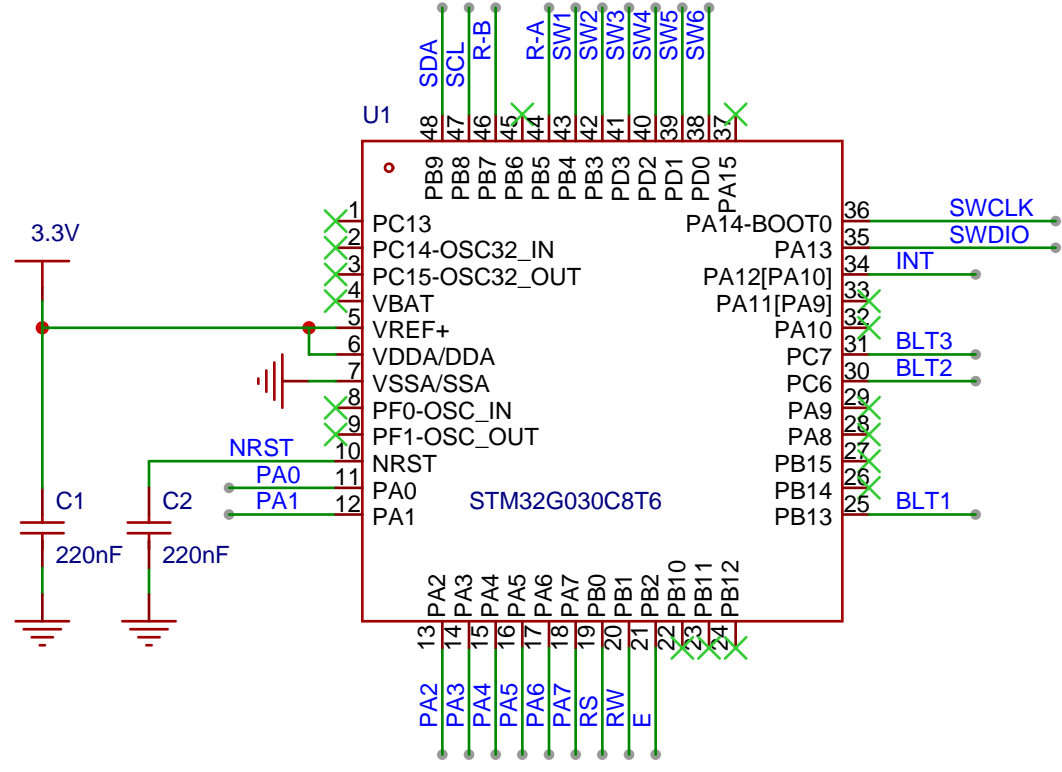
SDA SCL R-B R-A SW1 SW2 SW3 SW4 SW5 SW6

U1

48 47 46 45 44 43 42 41 40 39 38 37

PB9 PB8 PB7 PB6 PB5 PB4 PB3 PD3 PD2 PD1 PD0 PA15

3.3V

1 PC13
2 PC14-OSC32_IN
3 PC15-OSC32_OUT
4 VBAT
5 VREF+
6 VDDA/DDA
7 VSSA/SSA
8 PF0-OSC_IN
9 PF1-OSC_OUT
NRST
10 NRST
PA0
11 PA0
PA1
12 PA1

C1
220nF
C2
220nF

STM32G030C8T6

36 PA14-BOOT0 SWCLK
35 PA13 SWDIO
34 PA12[PA10] INT
33 PA11[PA9]
32 PA10
31 PC7 BLT3
30 PC6 BLT2
29 PA9
28 PA8
27 PB15
26 PB14
25 PB13 BLT1

PA2 PA3 PA4 PA5 PA6 PA7 PB0 PB1 PB2 PB10 PB11 PB12

13 14 15 16 17 18 19 20 21 22 23 24

PA2 PA3 PA4 PA5 PA6 PA7 RS RW E